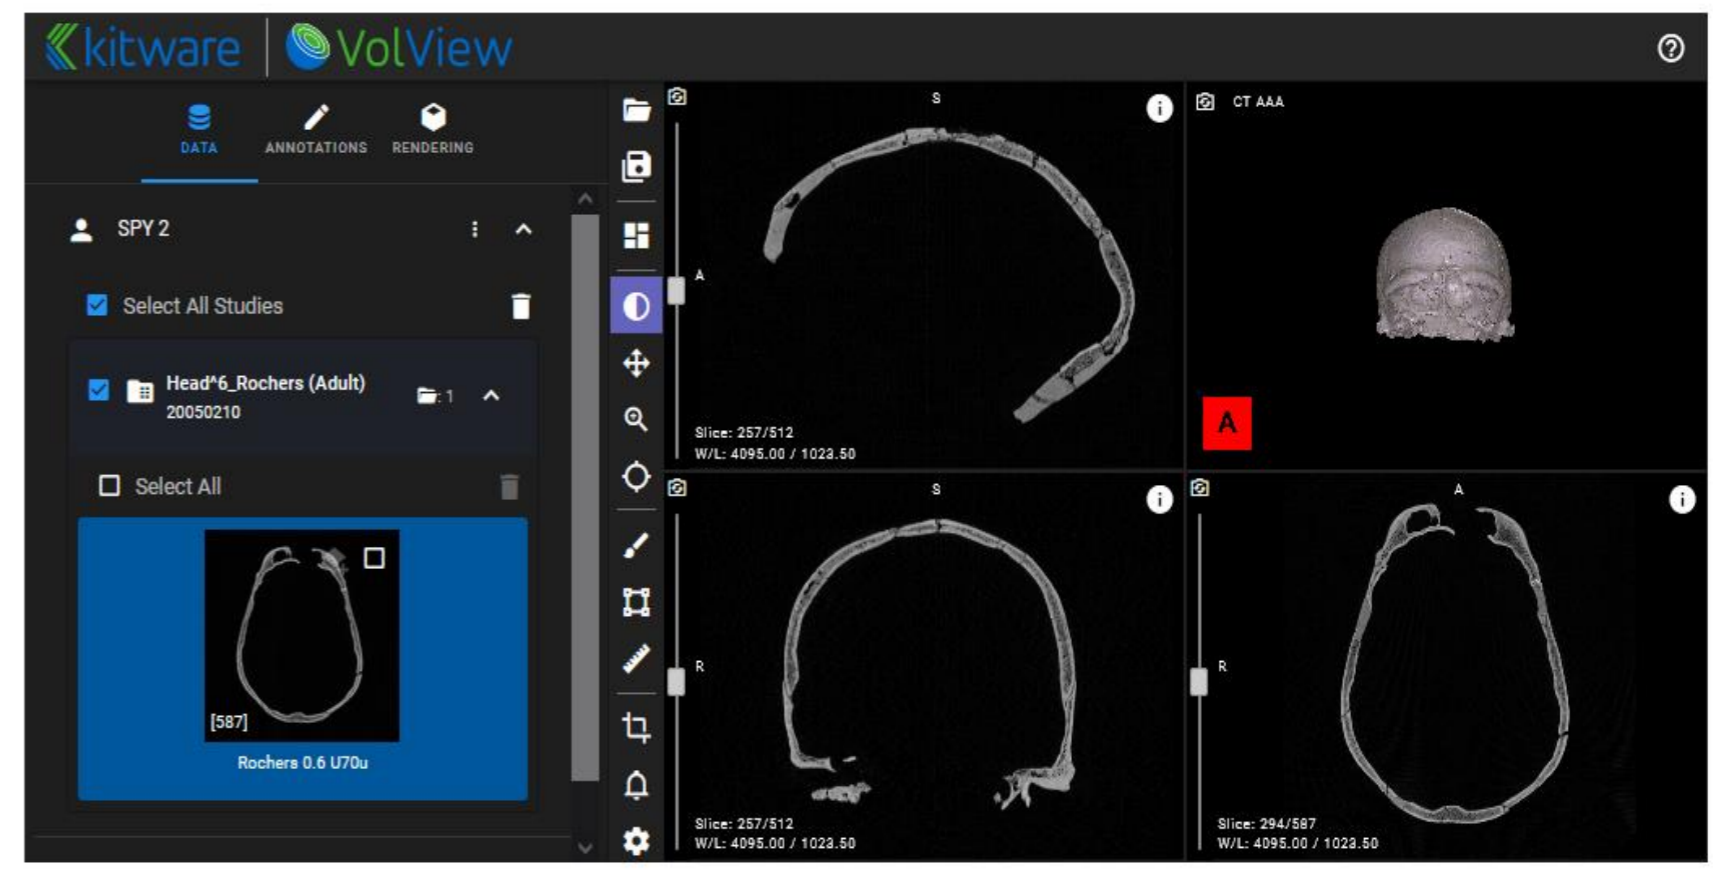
kitware | VolView

DATA ANNOTATIONS RENDERING

SPY 2

Select All Studies

Head^6_Rochers (Adult)
20050210

1

Select All

[587]

Rochers 0.6 U70u

S

A

Slice: 257/512
W/L: 4095.00 / 1023.50

CT AAA

A

S

R

Slice: 257/512
W/L: 4095.00 / 1023.50

A

R

Slice: 294/587
W/L: 4095.00 / 1023.50